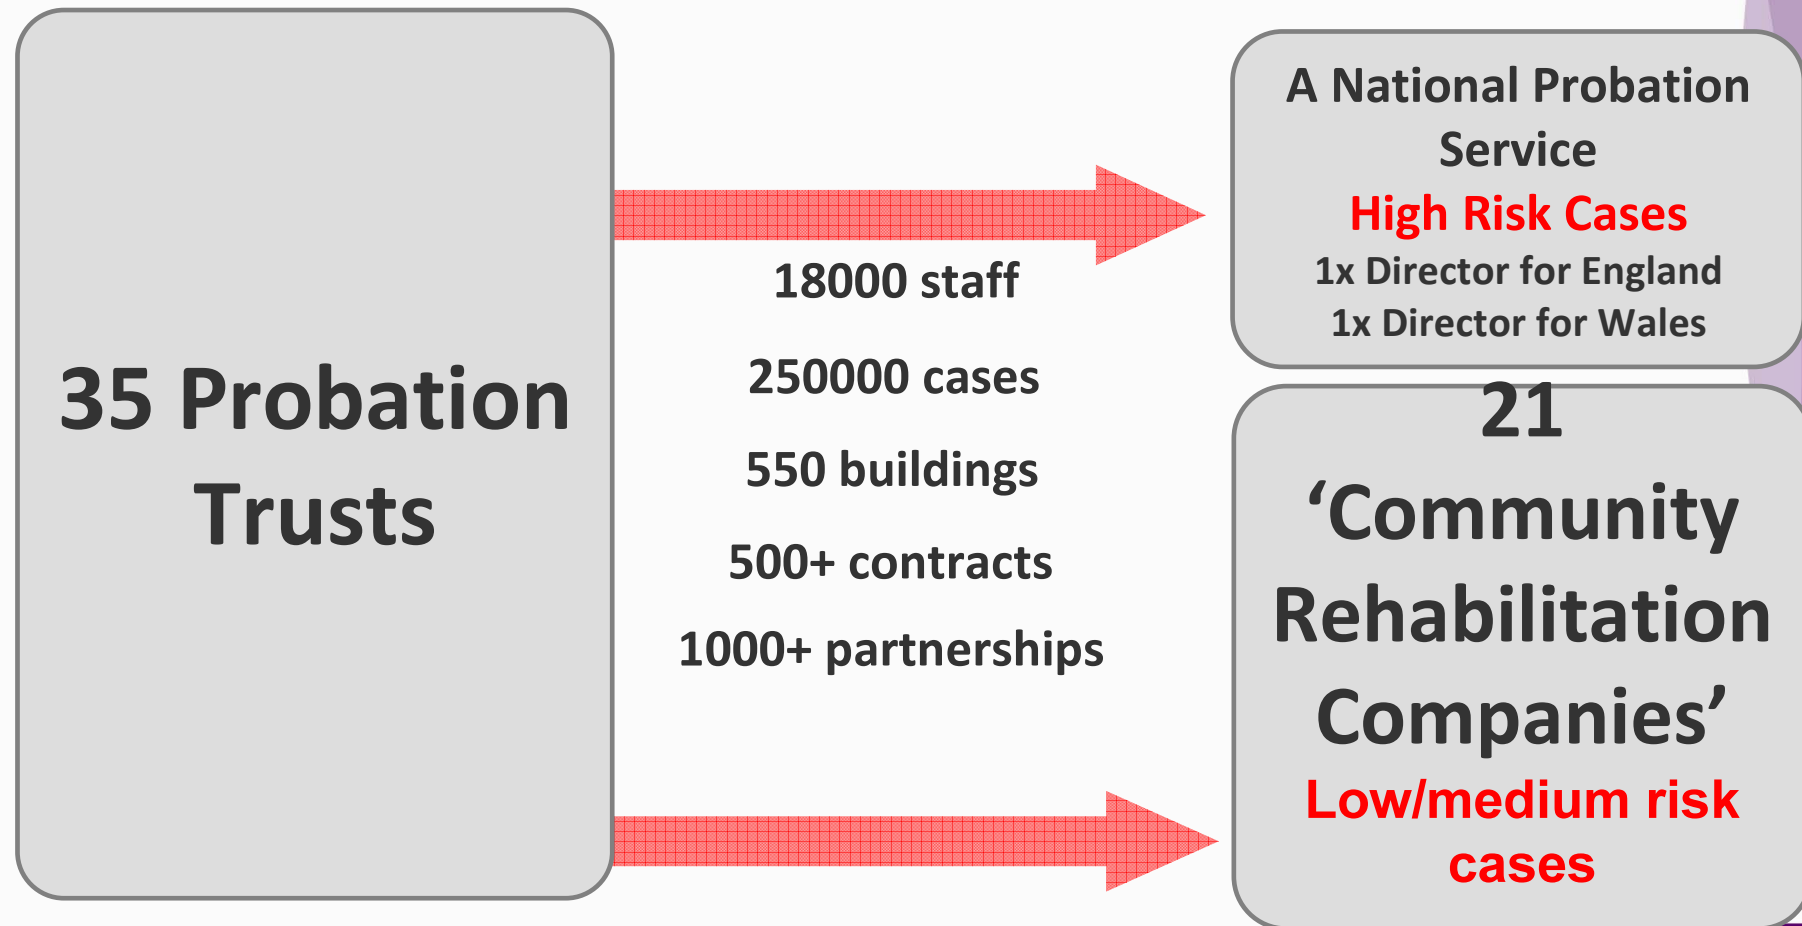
35 Probation Trusts

18000 staff

250000 cases

550 buildings

500+ contracts

1000+ partnerships

A National Probation Service

High Risk Cases

1x Director for England

1x Director for Wales

21 ‘Community Rehabilitation Companies’

Low/medium risk cases